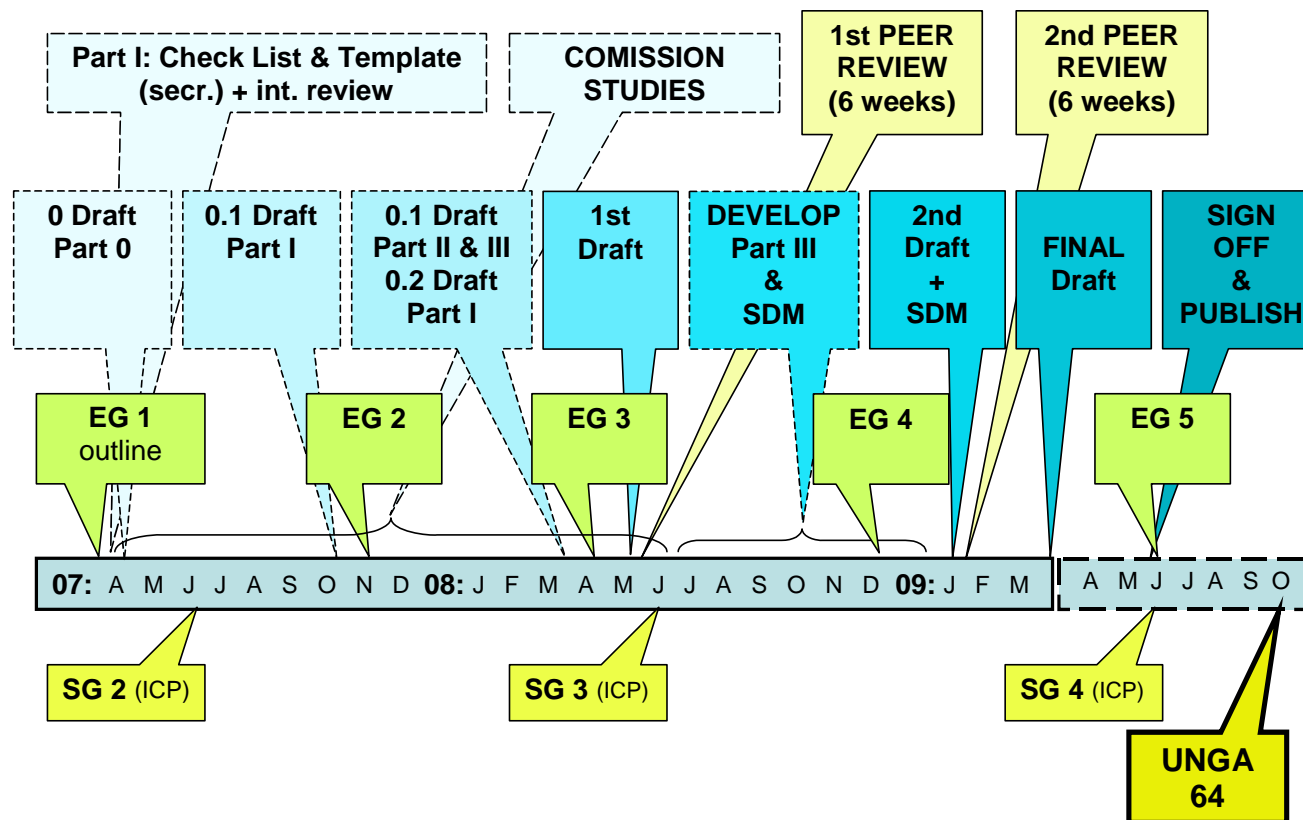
Part I: Check List & Template (secr.) + int. review

COMISSION STUDIES

1st PEER REVIEW (6 weeks)

2nd PEER REVIEW (6 weeks)

0 Draft Part 0

0.1 Draft Part I

0.1 Draft Part II & III 0.2 Draft Part I

1st Draft

DEVELOP Part III & SDM

2nd Draft + SDM

FINAL Draft

SIGN OFF & PUBLISH

EG 1 outline

EG 2

EG 3

EG 4

EG 5

07: A M J J A S O N D 08: J F M A M J J A S O N D 09: J F M A M J J A S O

SG 2 (ICP)

SG 3 (ICP)

SG 4 (ICP)

UNGA 64